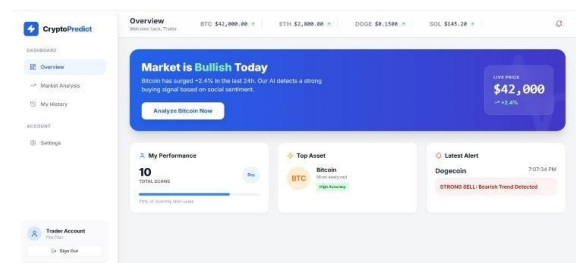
CryptoPredict

Overview
Welcome back, Trader

BTC $42,000.00 ↗ ETH $2,800.00 ↗ DOGE $0.1500 ↗ SOL $145.20 ↗

DASHBOARD
Overview
Market Analysis
My History

ACCOUNT
Settings

Market is Bullish Today
Bitcoin has surged +2.4% in the last 24h. Our AI detects a strong buying signal based on social sentiment.

Analyze Bitcoin Now

LIVE PRICE
$42,000
↗ +2.4%

My Performance
10
TOTAL SCANS
Pro
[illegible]

Top Asset
BTC
Bitcoin
Most analyzed
High Accuracy

Latest Alert
Dogecoin 7:07:34 PM
STRONG SELL: Bearish Trend Detected

Trader Account
Pro Plan
Sign Out